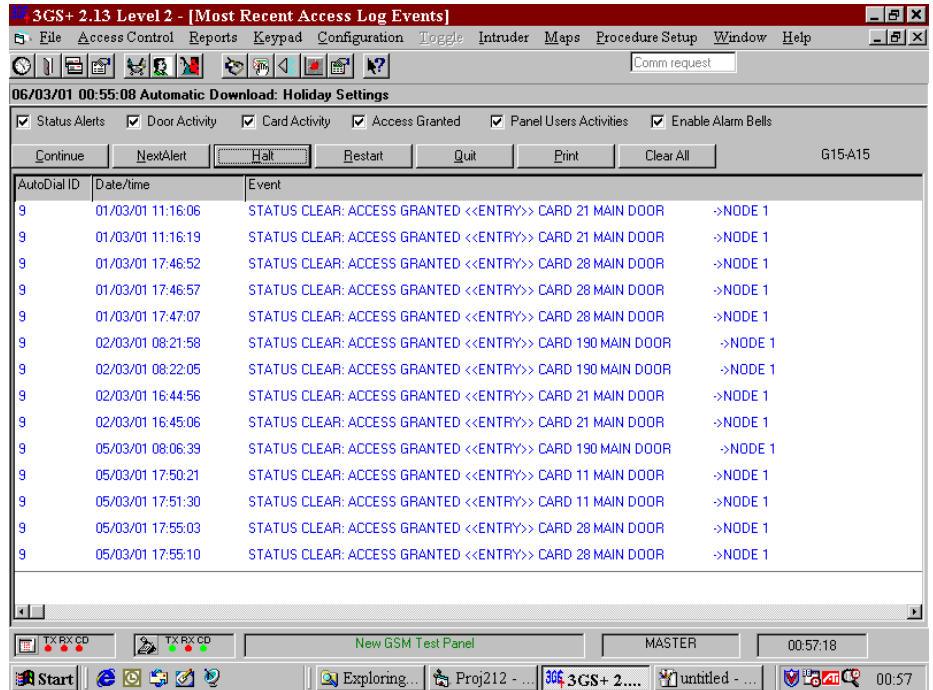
3GS+ 2.13 Level 2 - [Most Recent Access Log Events]

File Access Control Reports Keypad Configuration Toggle Intruder Maps Procedure Setup Window Help

Comm request

06/03/01 00:55:08 Automatic Download: Holiday Settings

Status Alerts  Door Activity  Card Activity  Access Granted  Panel Users Activities  Enable Alarm Bells

Continue  NextAlert  Halt  Restart  Quit  Print  Clear All  G15-A15

| AutoDial ID | Date/time | Event |
|---|---|---|
| 9 | 01/03/01 11:16:06 | STATUS CLEAR: ACCESS GRANTED <<ENTRY>> CARD 21 MAIN DOOR ->NODE 1 |
| 9 | 01/03/01 11:16:19 | STATUS CLEAR: ACCESS GRANTED <<ENTRY>> CARD 21 MAIN DOOR ->NODE 1 |
| 9 | 01/03/01 17:46:52 | STATUS CLEAR: ACCESS GRANTED <<ENTRY>> CARD 28 MAIN DOOR ->NODE 1 |
| 9 | 01/03/01 17:46:57 | STATUS CLEAR: ACCESS GRANTED <<ENTRY>> CARD 28 MAIN DOOR ->NODE 1 |
| 9 | 01/03/01 17:47:07 | STATUS CLEAR: ACCESS GRANTED <<ENTRY>> CARD 28 MAIN DOOR ->NODE 1 |
| 9 | 02/03/01 08:21:58 | STATUS CLEAR: ACCESS GRANTED <<ENTRY>> CARD 190 MAIN DOOR ->NODE 1 |
| 9 | 02/03/01 08:22:05 | STATUS CLEAR: ACCESS GRANTED <<ENTRY>> CARD 190 MAIN DOOR ->NODE 1 |
| 9 | 02/03/01 16:44:56 | STATUS CLEAR: ACCESS GRANTED <<ENTRY>> CARD 21 MAIN DOOR ->NODE 1 |
| 9 | 02/03/01 16:45:06 | STATUS CLEAR: ACCESS GRANTED <<ENTRY>> CARD 21 MAIN DOOR ->NODE 1 |
| 9 | 05/03/01 08:06:39 | STATUS CLEAR: ACCESS GRANTED <<ENTRY>> CARD 190 MAIN DOOR ->NODE 1 |
| 9 | 05/03/01 17:50:21 | STATUS CLEAR: ACCESS GRANTED <<ENTRY>> CARD 11 MAIN DOOR ->NODE 1 |
| 9 | 05/03/01 17:51:30 | STATUS CLEAR: ACCESS GRANTED <<ENTRY>> CARD 11 MAIN DOOR ->NODE 1 |
| 9 | 05/03/01 17:55:03 | STATUS CLEAR: ACCESS GRANTED <<ENTRY>> CARD 28 MAIN DOOR ->NODE 1 |
| 9 | 05/03/01 17:55:10 | STATUS CLEAR: ACCESS GRANTED <<ENTRY>> CARD 28 MAIN DOOR ->NODE 1 |

TX RX CD  TX RX CD  New GSM Test Panel  MASTER  00:57:18

Start  Exploring...  Proj212 - ...  3GS+ 2....  untitled - ...  00:57